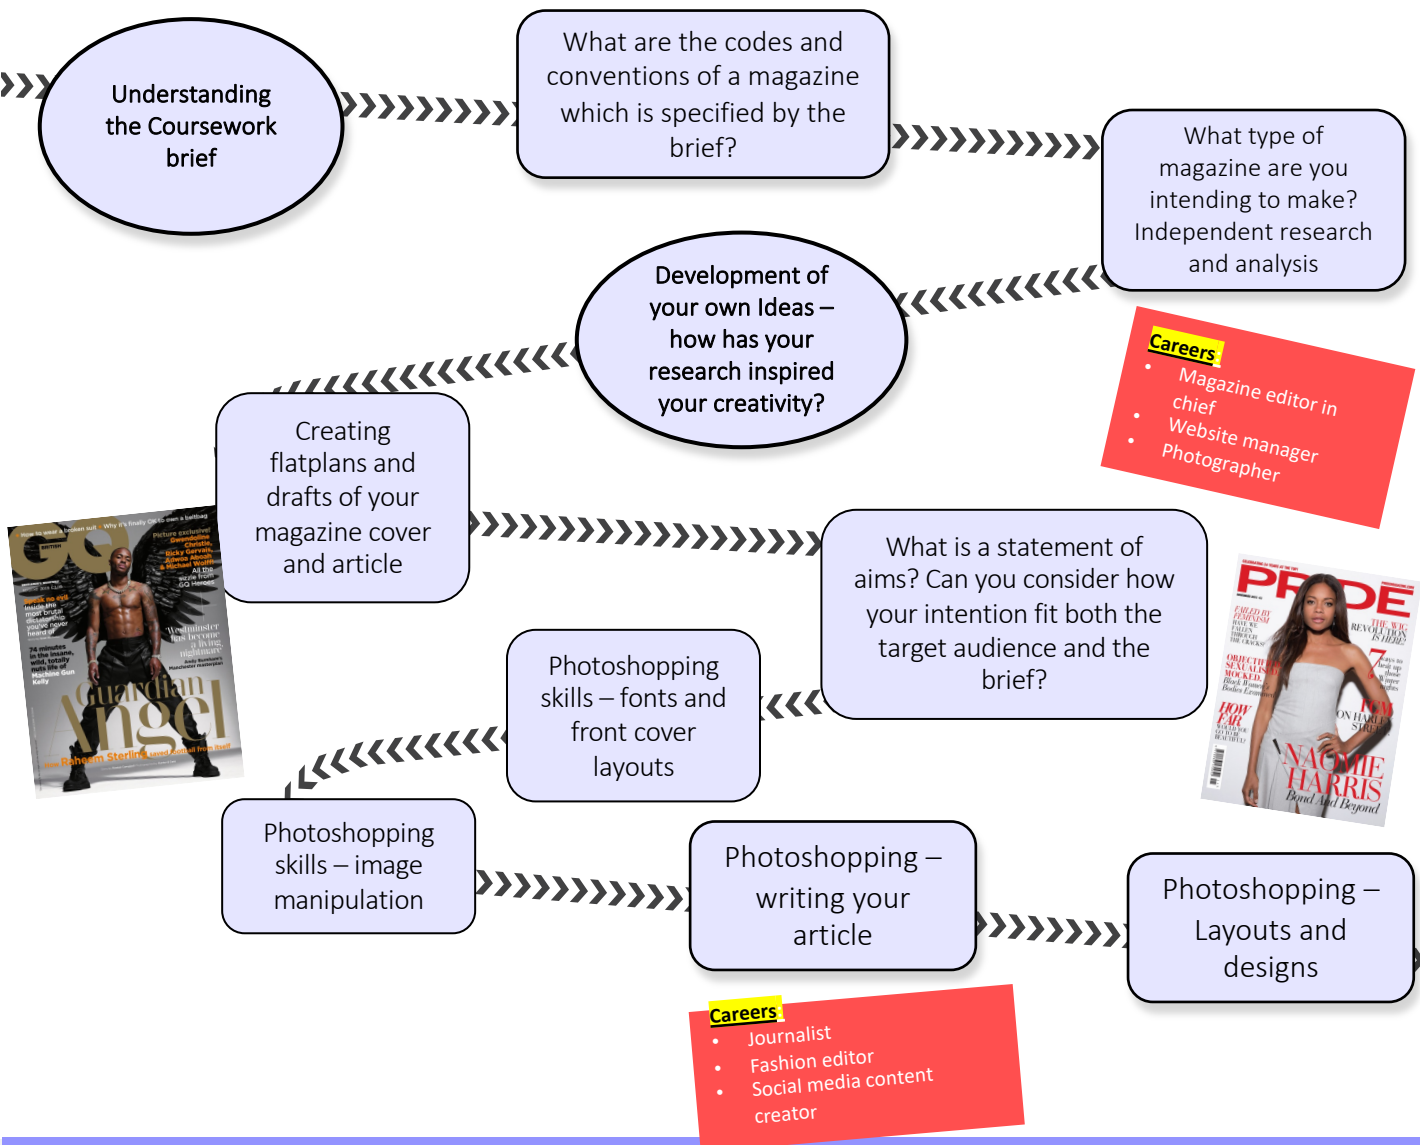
Understanding the Coursework brief

What are the codes and conventions of a magazine which is specified by the brief?

What type of magazine are you intending to make? Independent research and analysis

Careers
- Magazine editor in chief
- Website manager
- Photographer

Development of your own Ideas – how has your research inspired your creativity?

Creating flatplans and drafts of your magazine cover and article

GQ
Guardian Angel
Raheem Sterling

What is a statement of aims? Can you consider how your intention fit both the target audience and the brief?

PRIDE
NAOMIE HARRIS
Bond And Beyond

Photoshopping skills – fonts and front cover layouts

Photoshopping skills – image manipulation

Photoshopping – writing your article

Photoshopping – Layouts and designs

Careers
- Journalist
- Fashion editor
- Social media content creator